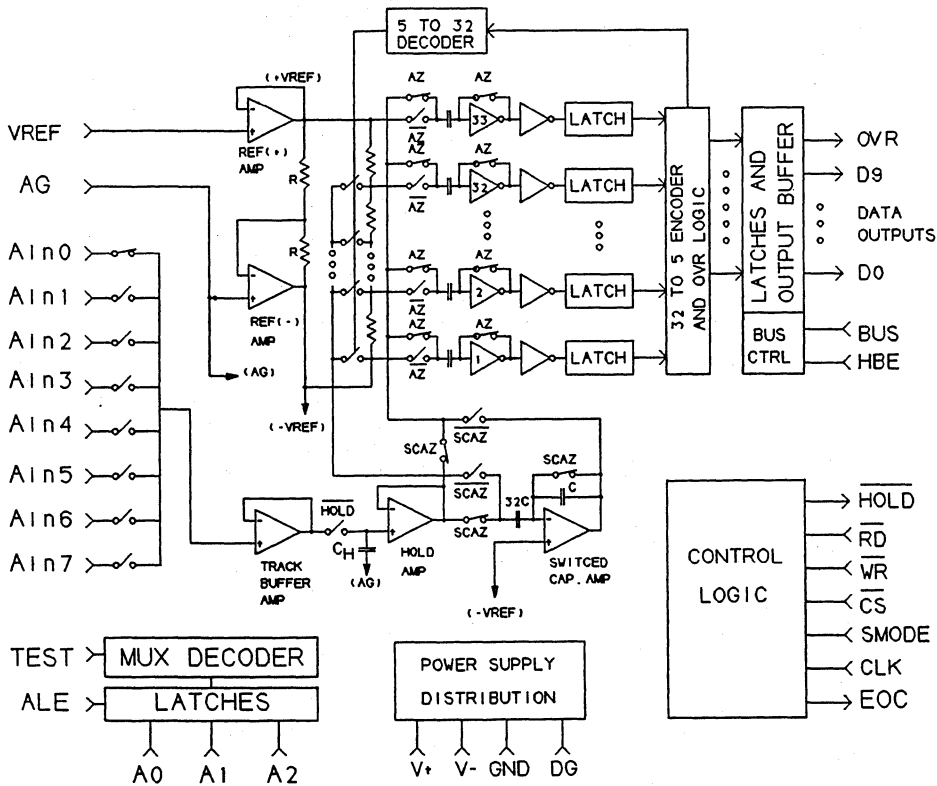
5 TO 32 DECODER

(+VREF)

VREF

AG

REF(+) AMP

R

R

REF(-) AMP

(AG)

(-VREF)

AZ
AZ
$\overline{AZ}$
33
AZ
AZ
$\overline{AZ}$
32
AZ
AZ
$\overline{AZ}$
2
AZ
AZ
$\overline{AZ}$
1

LATCH
LATCH
LATCH
LATCH

32 TO 5 ENCODER AND OVR LOGIC

LATCHES AND OUTPUT BUFFER

OVR
D9
DATA OUTPUTS
D0

BUS CTRL

BUS
HBE

AIn0
AIn1
AIn2
AIn3
AIn4
AIn5
AIn6
AIn7

SCAZ
$\overline{SCAZ}$
$\overline{SCAZ}$
SCAZ
C
32C
SCAZ

TRACK BUFFER AMP

$\overline{HOLD}$

$C_H$

(AG)

HOLD AMP

SWITCED CAP. AMP

(-VREF)

CONTROL LOGIC

$\overline{HOLD}$
$\overline{RD}$
$\overline{WR}$
$\overline{CS}$
SMODE
CLK
EOC

TEST
MUX DECODER
ALE
LATCHES
A0 A1 A2

POWER SUPPLY DISTRIBUTION

V+ V- GND DG